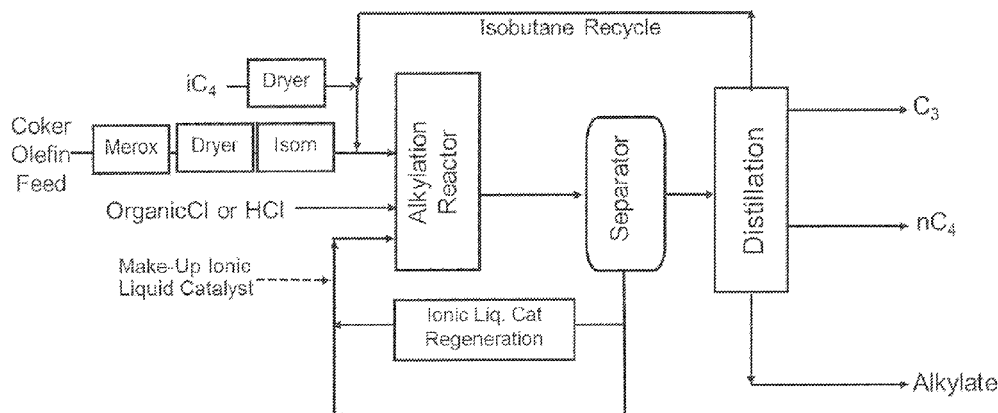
Isobutane Recycle

$iC_4$

Dryer

Coker Olefin Feed

Merox

Dryer

Isom

OrganicCl or HCl

Make-Up Ionic Liquid Catalyst

Alkylation Reactor

Separator

Distillation

$C_3$

$nC_4$

Alkylate

Ionic Liq. Cat Regeneration